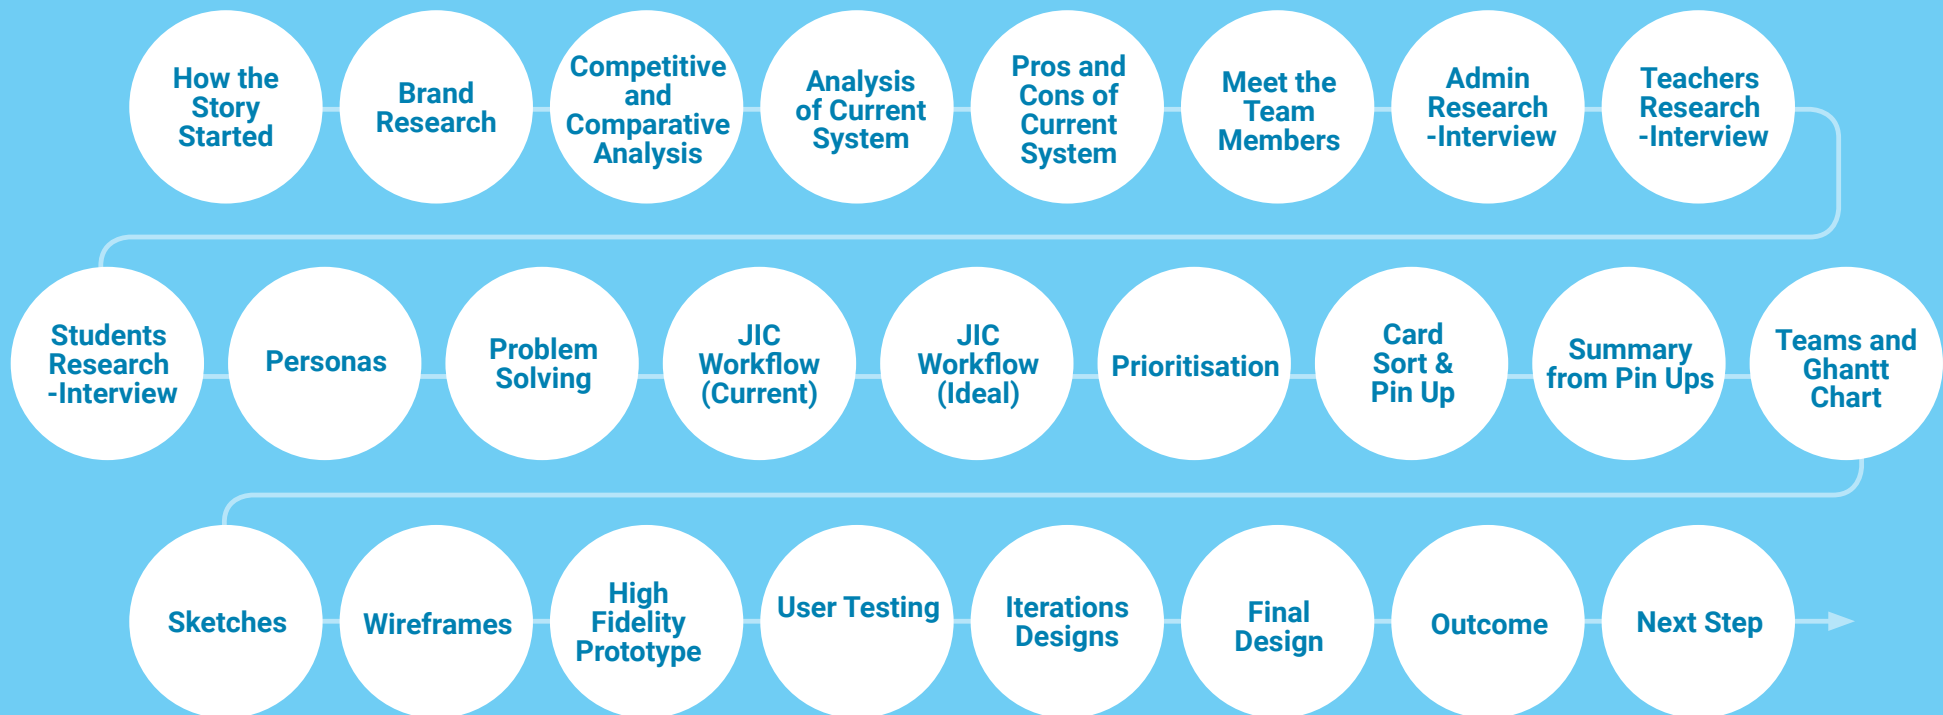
How the Story Started

Brand Research

Competitive and Comparative Analysis

Analysis of Current System

Pros and Cons of Current System

Meet the Team Members

Admin Research -Interview

Teachers Research -Interview

Students Research -Interview

Personas

Problem Solving

JIC Workflow (Current)

JIC Workflow (Ideal)

Prioritisation

Card Sort & Pin Up

Summary from Pin Ups

Teams and Ghantt Chart

Sketches

Wireframes

High Fidelity Prototype

User Testing

Iterations Designs

Final Design

Outcome

Next Step